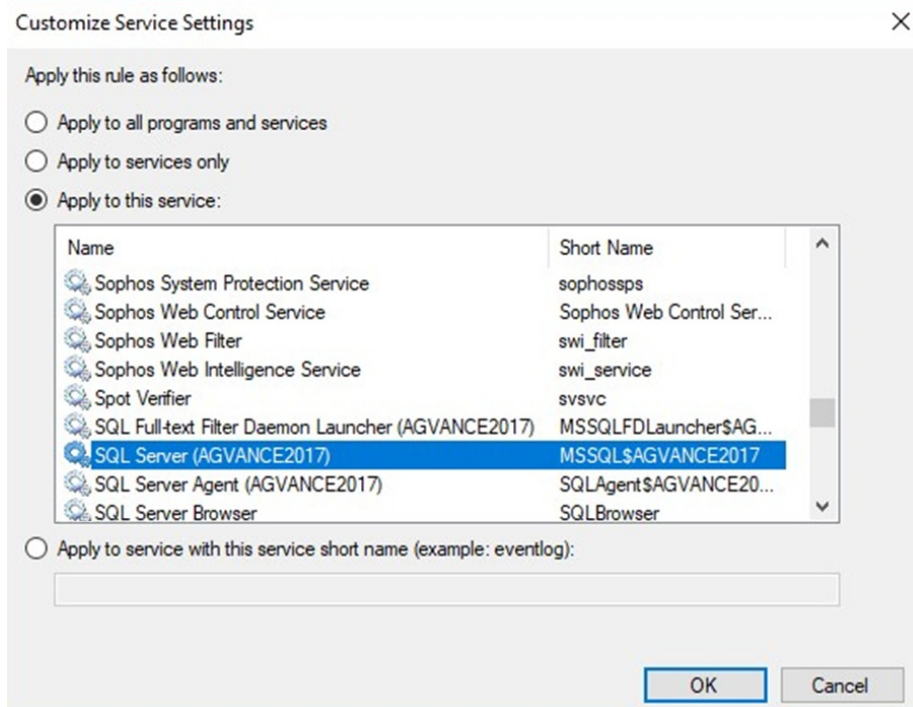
Customize Service Settings

×

Apply this rule as follows:

Apply to all programs and services

Apply to services only

Apply to this service:

| Name | Short Name |
|---|---|
| Sophos System Protection Service | sophossps |
| Sophos Web Control Service | Sophos Web Control Ser... |
| Sophos Web Filter | swi_filter |
| Sophos Web Intelligence Service | swi_service |
| Spot Verifier | svsvc |
| SQL Full-text Filter Daemon Launcher (AGVANCE2017) | MSSQLFDLauncher\$AG... |
| SQL Server (AGVANCE2017) | MSSQL\$AGVANCE2017 |
| SQL Server Agent (AGVANCE2017) | SQLAgent\$AGVANCE20... |
| SQL Server Browser | SQLBrowser |

Apply to service with this service short name (example: eventlog):

OK

Cancel